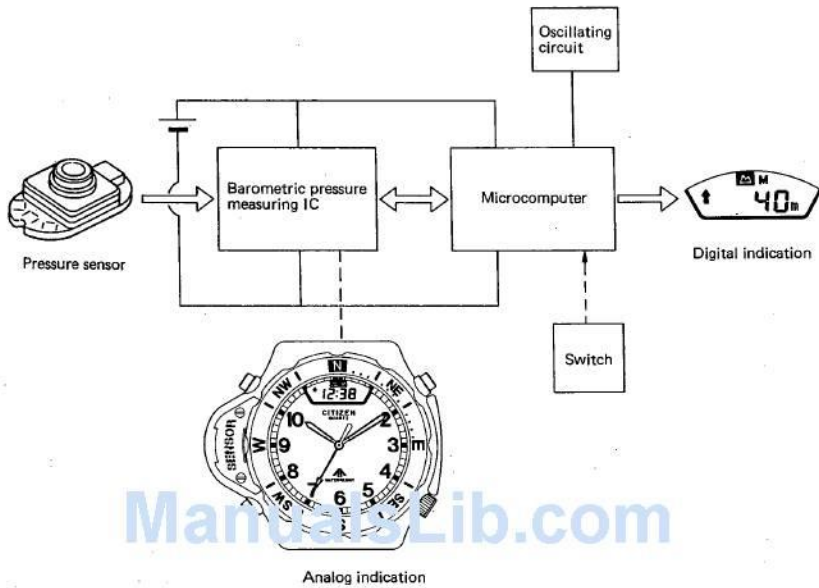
Oscillating circuit

Barometric pressure measuring IC

Microcomputer

M

40m

Digital indication

Pressure sensor

Switch

N
NW
NE
12:38
CITIZEN
QUARTZ
SENSOR
W
10
2
9
3
m
8
4
7
6
5
SW
SE

ManualsLib.com

Analog indication